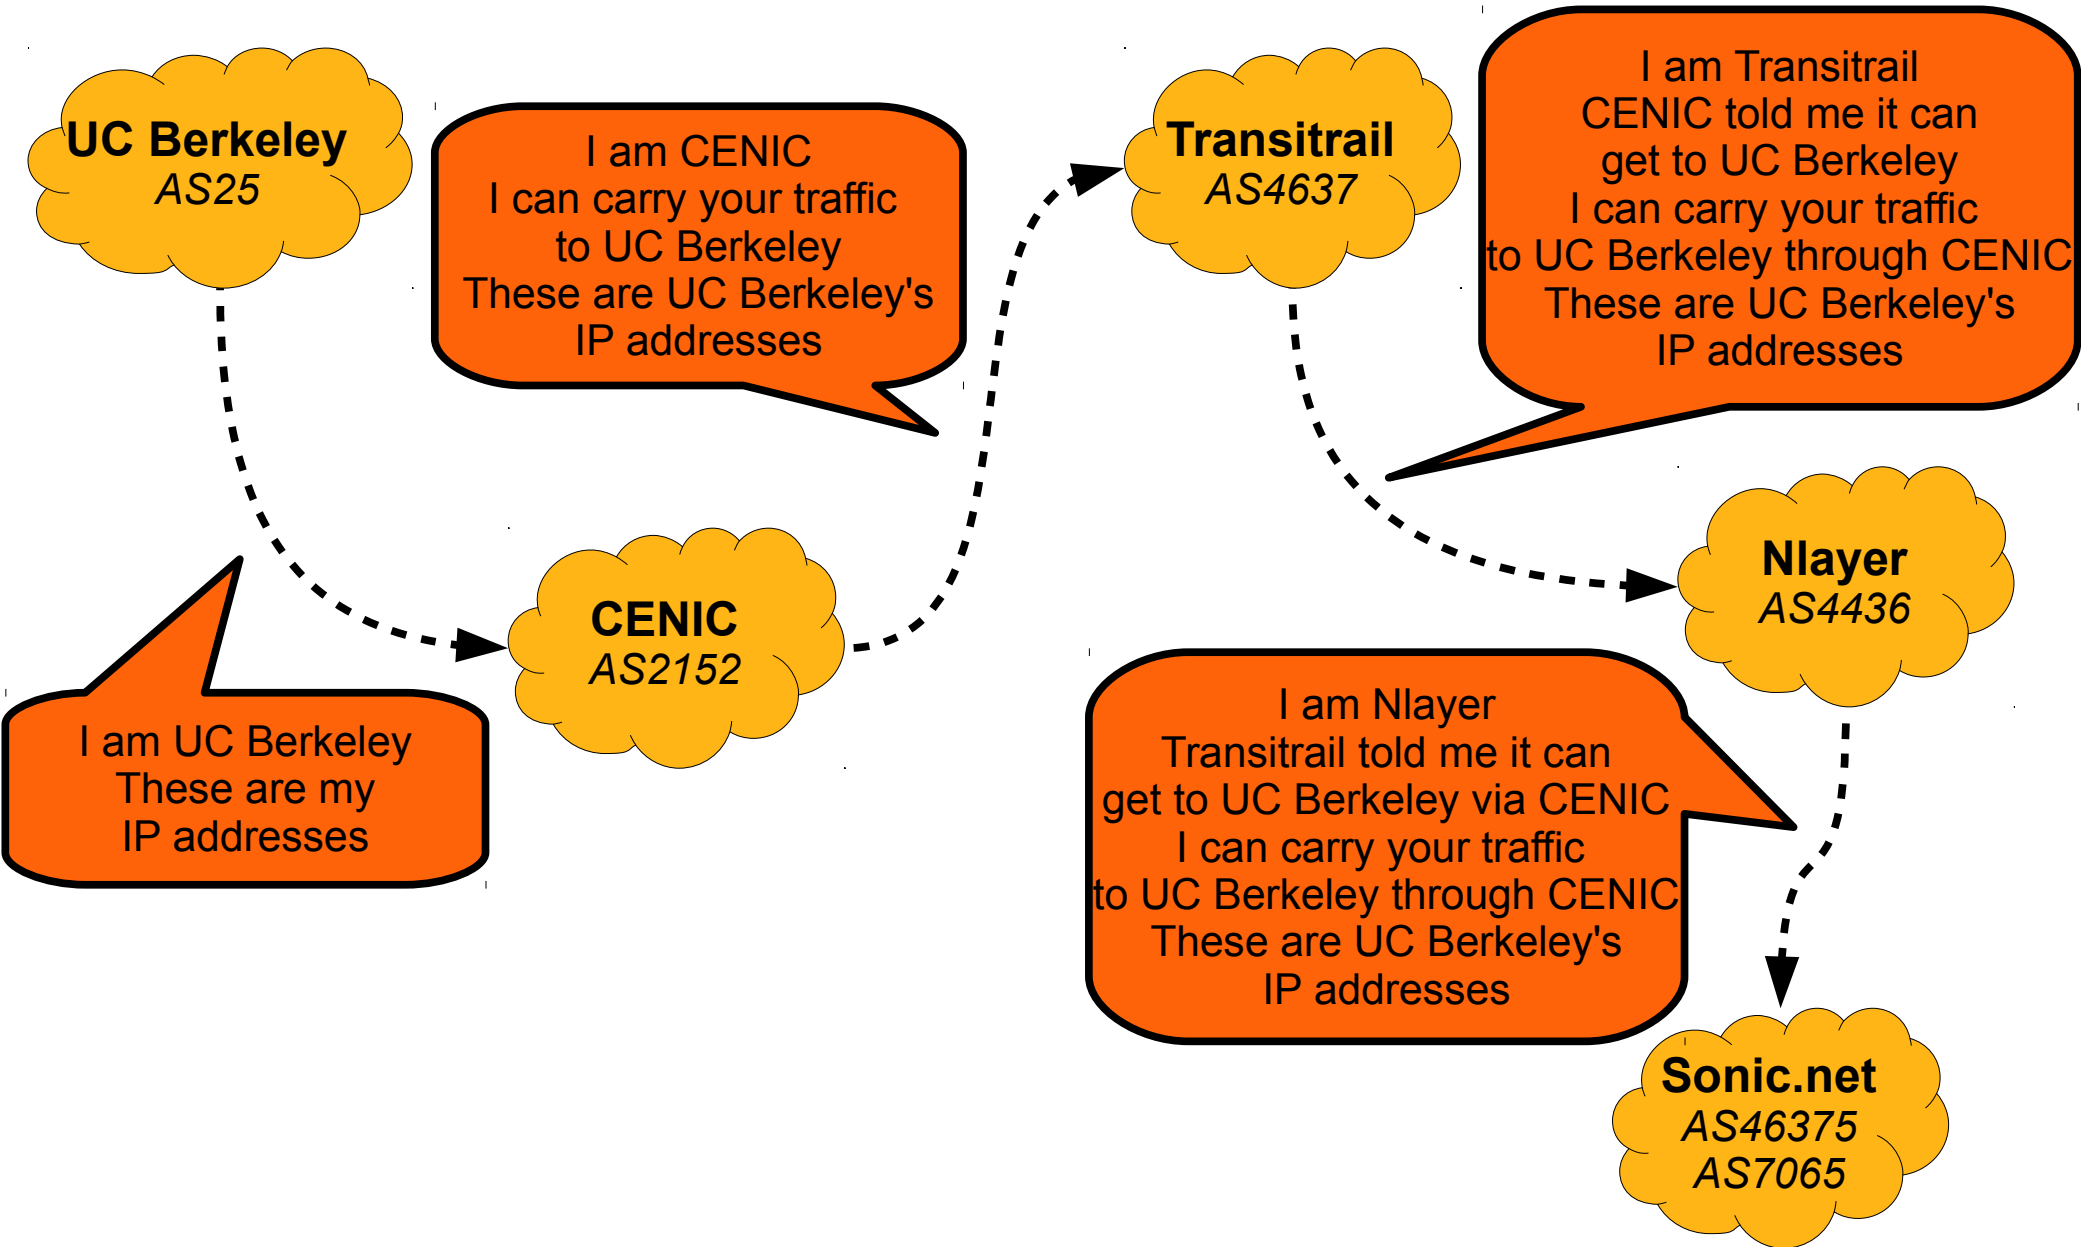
UC Berkeley
AS25

I am CENIC
I can carry your traffic
to UC Berkeley
These are UC Berkeley's
IP addresses

Transitrail
AS4637

I am Transitrail
CENIC told me it can
get to UC Berkeley
I can carry your traffic
to UC Berkeley through CENIC
These are UC Berkeley's
IP addresses

I am UC Berkeley
These are my
IP addresses

CENIC
AS2152

Nlayer
AS4436

I am Nlayer
Transitrail told me it can
get to UC Berkeley via CENIC
I can carry your traffic
to UC Berkeley through CENIC
These are UC Berkeley's
IP addresses

Sonic.net
AS46375
AS7065